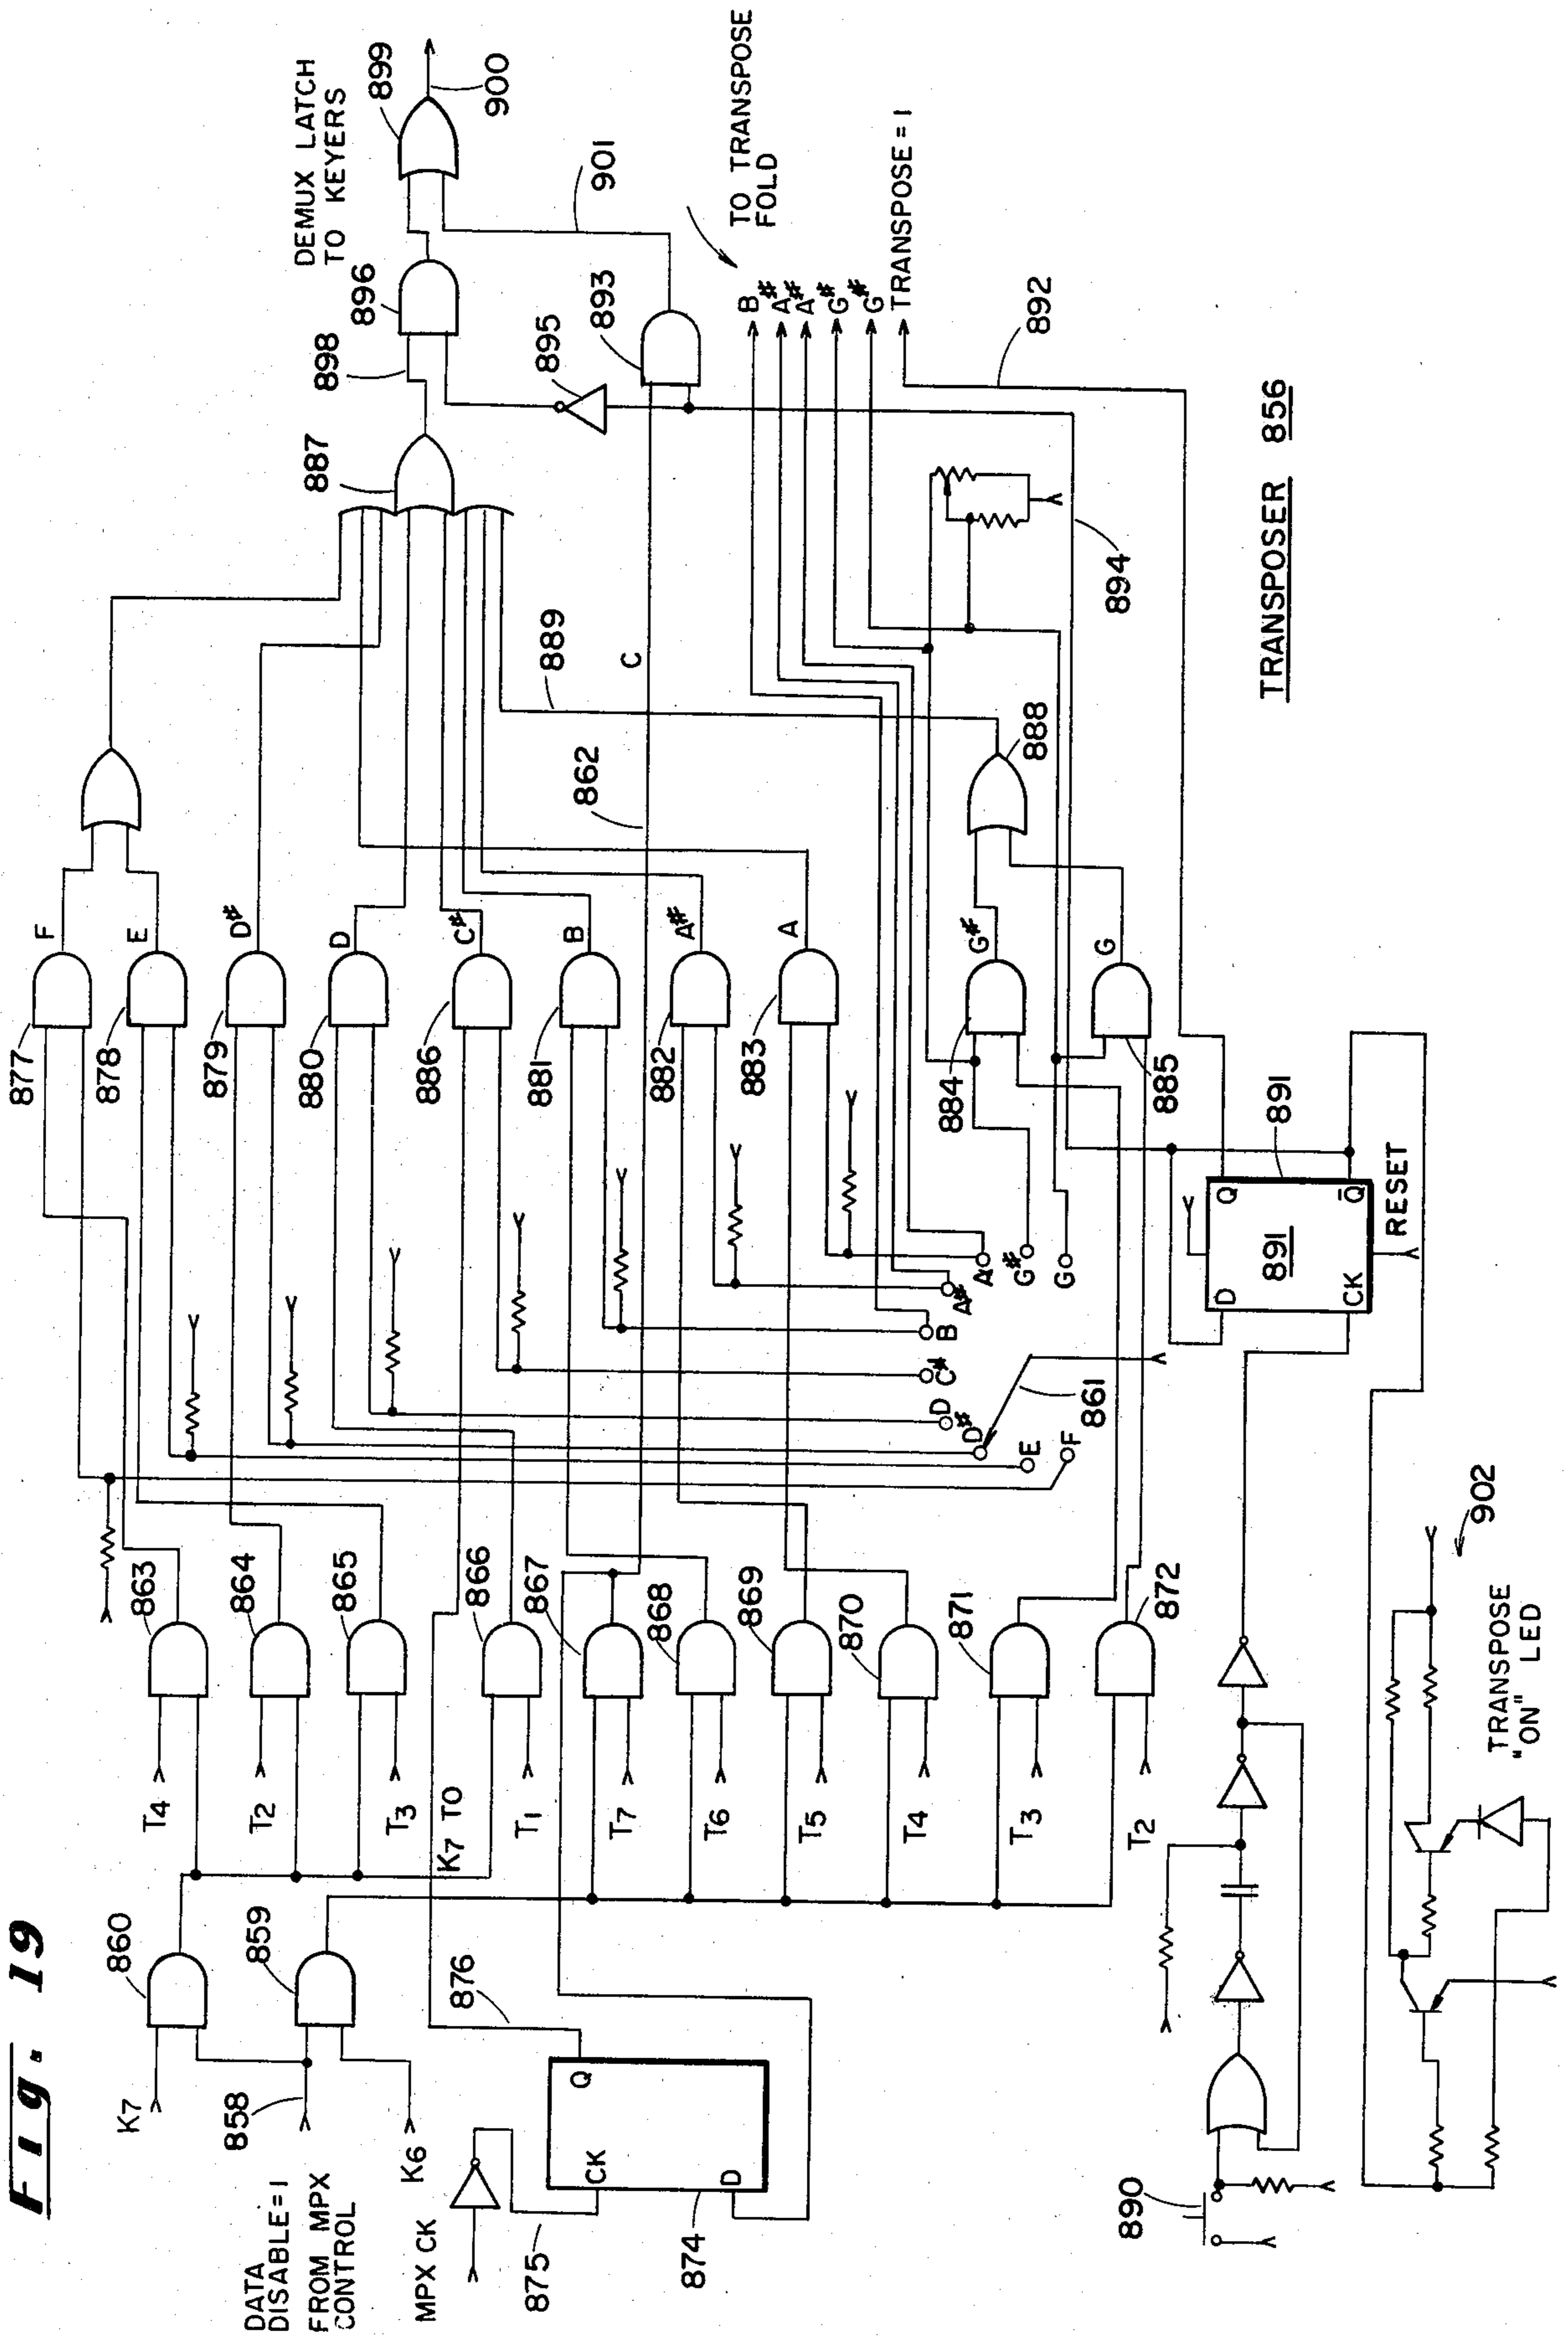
Fig. 19

DEMUX LATCH TO KEYERS
899
900
901
TO TRANSPOSE FOLD
TRANSPOSE = I
896
893
895
898
B
A#
A#
G#
G#
892
887
889
894
C
862
888
F
E
D#
D
C#
B
A#
A
G#
G
877
878
879
880
886
881
882
883
884
885
TRANSPOSER 856
891
Q
$\bar{Q}$
RESET
891
D
CK
A
G#
G
A#
B
C#
D
D#
E
F
861
863
864
865
866
867
868
869
870
871
872
902
TRANSPOSE "ON" LED
T4
T2
T3
K7 TO
T1
T7
T6
T5
T4
T3
T2
860
859
876
K7
858
K6
DATA DISABLE = I FROM MPX CONTROL
MPX CK
Q
CK
D
875
874
890